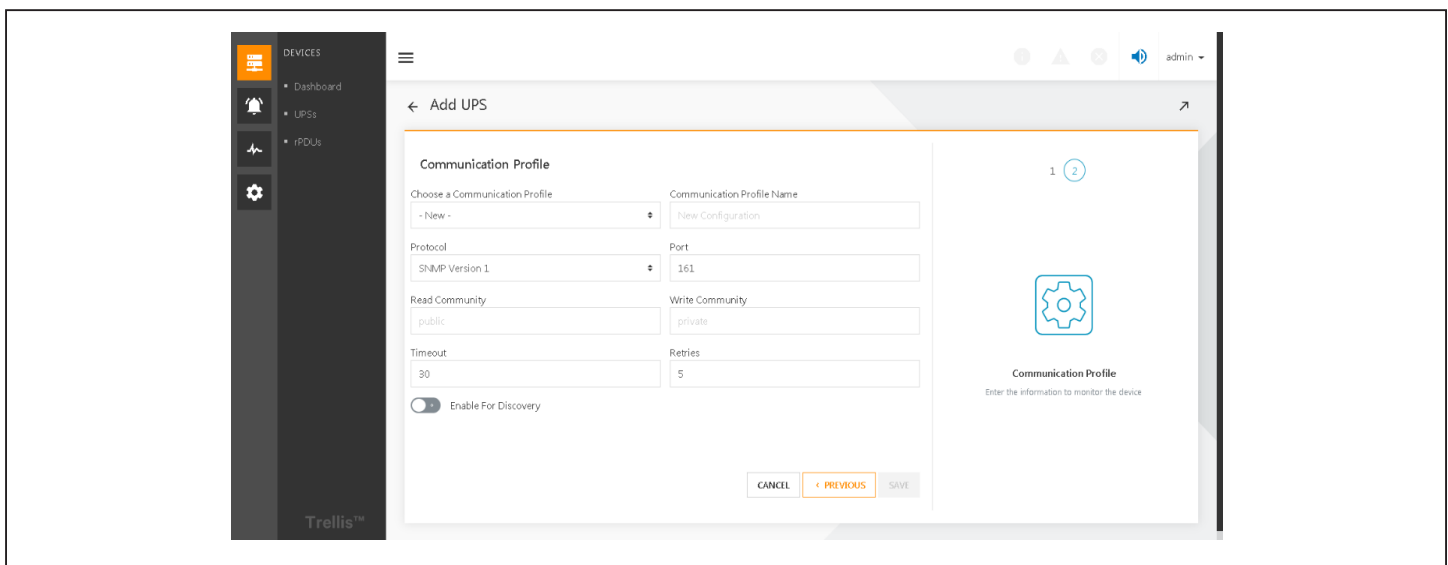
DEVICES

Dashboard

UPSs

rPDUs

Trellis™

admin

Add UPS

Communication Profile

Choose a Communication Profile

- New -

Communication Profile Name

New Configuration

Protocol

SNMP Version 1

Port

161

Read Community

public

Write Community

private

Timeout

30

Retries

5

Enable For Discovery

CANCEL

‹ PREVIOUS

SAVE

1 2

Communication Profile

Enter the information to monitor the device